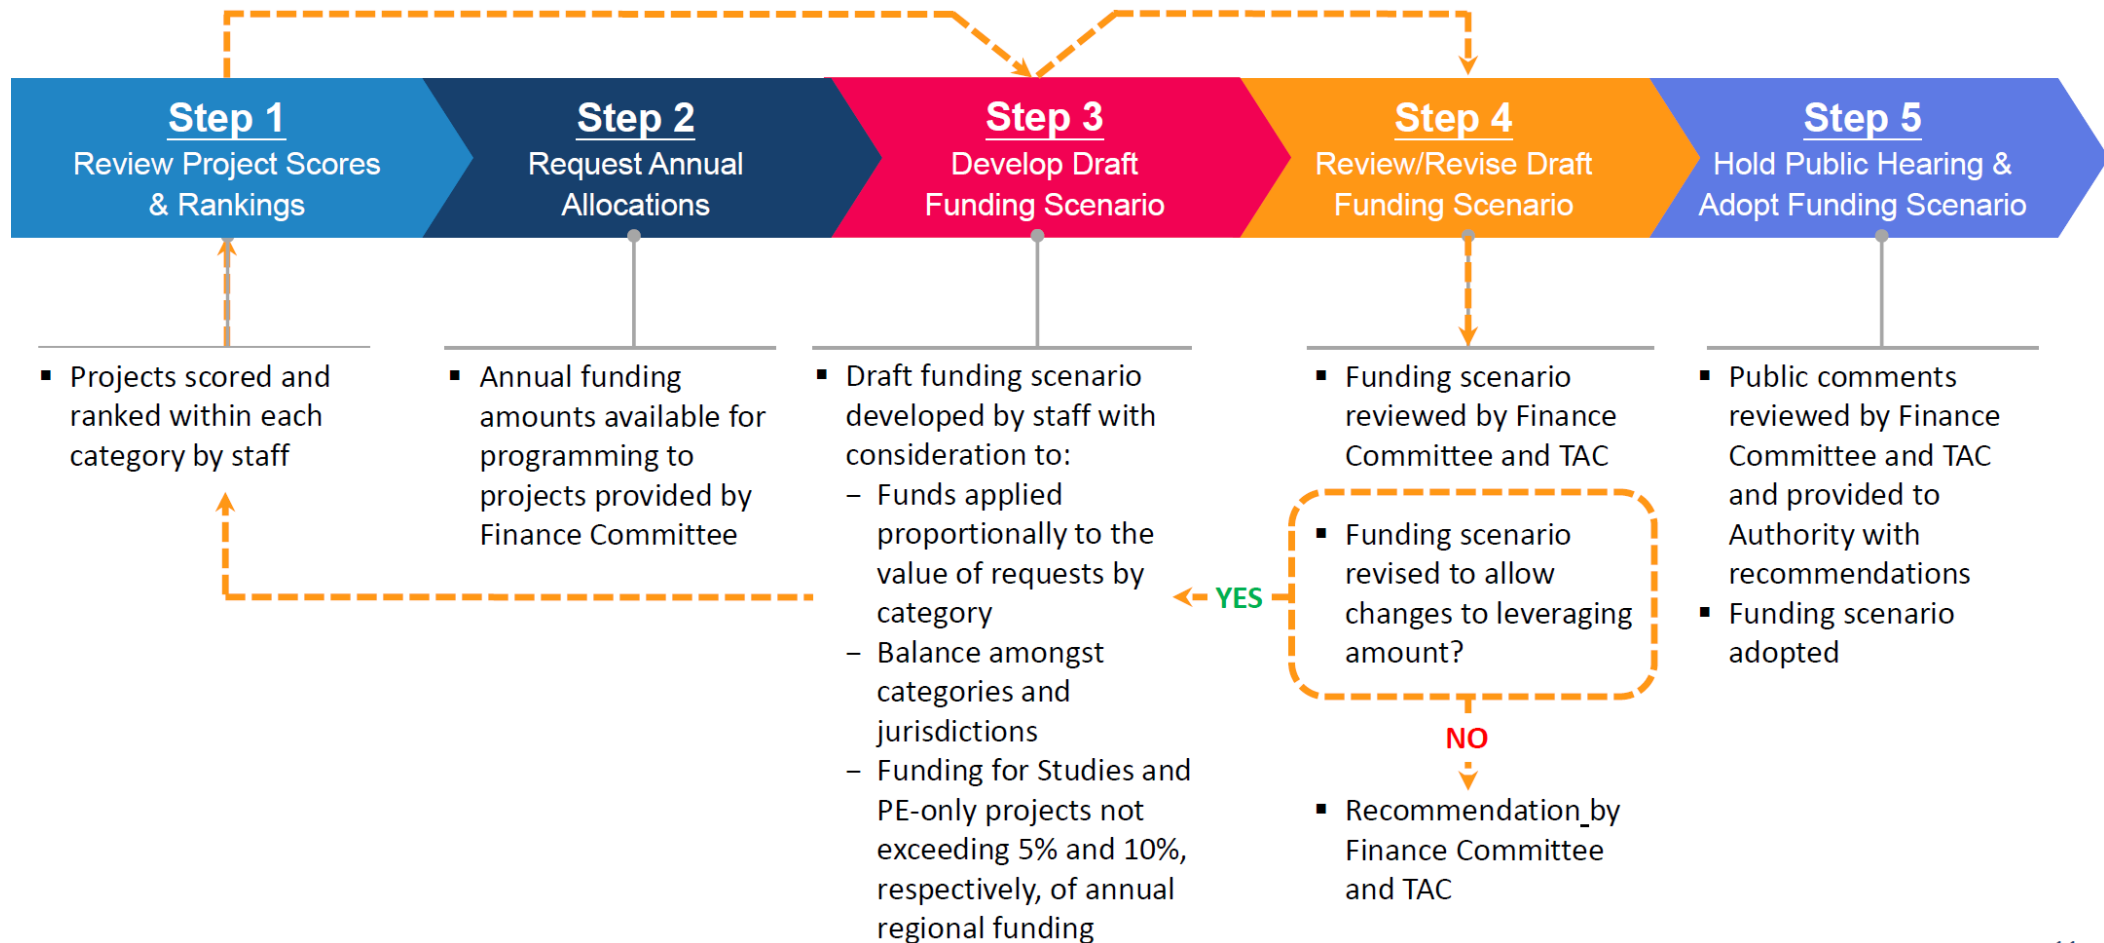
Step 1
Review Project Scores & Rankings

Step 2
Request Annual Allocations

Step 3
Develop Draft Funding Scenario

Step 4
Review/Revise Draft Funding Scenario

Step 5
Hold Public Hearing & Adopt Funding Scenario

▪ Projects scored and ranked within each category by staff

▪ Annual funding amounts available for programming to projects provided by Finance Committee

▪ Draft funding scenario developed by staff with consideration to:
– Funds applied proportionally to the value of requests by category
– Balance amongst categories and jurisdictions
– Funding for Studies and PE-only projects not exceeding 5% and 10%, respectively, of annual regional funding

▪ Funding scenario reviewed by Finance Committee and TAC

▪ Funding scenario revised to allow changes to leveraging amount?

YES

NO

▪ Recommendation by Finance Committee and TAC

▪ Public comments reviewed by Finance Committee and TAC and provided to Authority with recommendations
▪ Funding scenario adopted